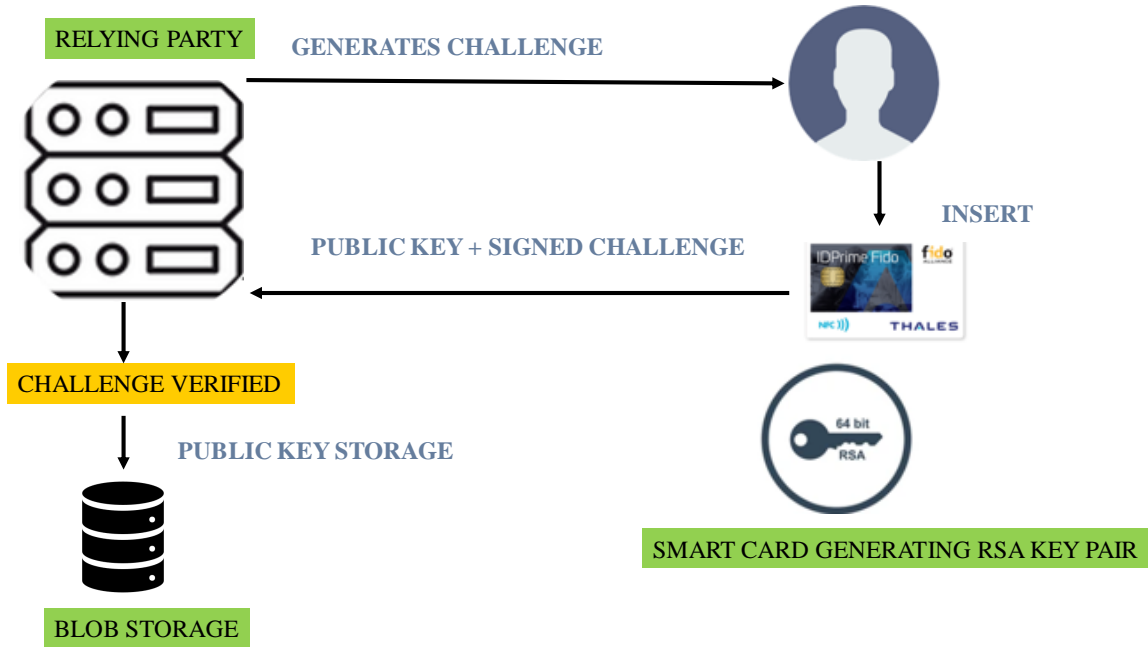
RELYING PARTY

GENERATES CHALLENGE

INSERT

PUBLIC KEY + SIGNED CHALLENGE

IDPrime Fido

fido ALLIANCE

NFC

THALES

CHALLENGE VERIFIED

PUBLIC KEY STORAGE

64 bit

RSA

SMART CARD GENERATING RSA KEY PAIR

BLOB STORAGE